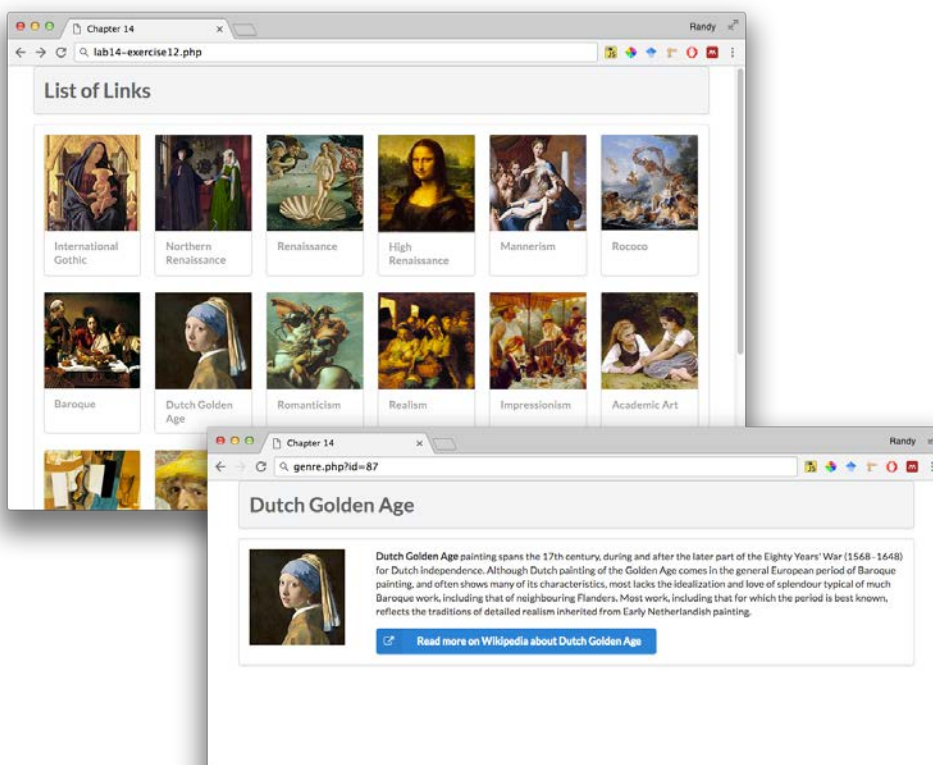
Chapter 14

Randy

lab14-exercise12.php

List of Links

International Gothic

Northern Renaissance

Renaissance

High Renaissance

Mannerism

Rococo

Baroque

Dutch Golden Age

Romanticism

Realism

Impressionism

Academic Art

Chapter 14

Randy

genre.php?id=87

Dutch Golden Age

**Dutch Golden Age** painting spans the 17th century, during and after the later part of the Eighty Years' War (1568–1648) for Dutch independence. Although Dutch painting of the Golden Age comes in the general European period of Baroque painting, and often shows many of its characteristics, most lacks the idealization and love of splendour typical of much Baroque work, including that of neighbouring Flanders. Most work, including that for which the period is best known, reflects the traditions of detailed realism inherited from Early Netherlandish painting.

Read more on Wikipedia about Dutch Golden Age